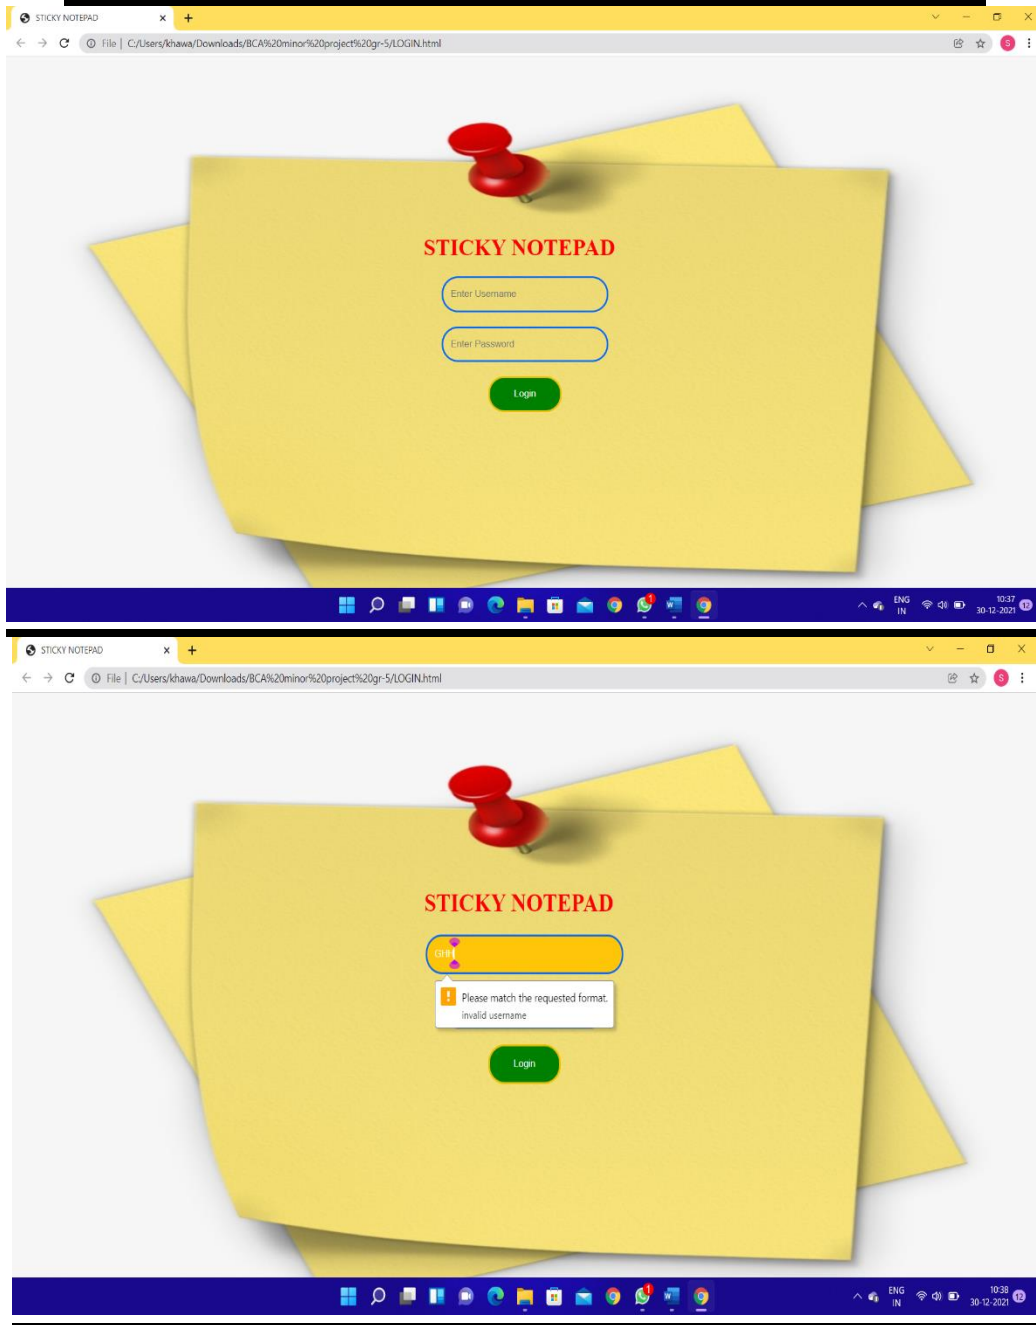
STICKY NOTEPAD ×
File | C:/Users/khawa/Downloads/BCA%20minor%20project%20gr-5/LOGIN.html

STICKY NOTEPAD

Enter Username

Enter Password

Login

ENG IN 10:37 30-12-2021

STICKY NOTEPAD ×
File | C:/Users/khawa/Downloads/BCA%20minor%20project%20gr-5/LOGIN.html

STICKY NOTEPAD

GHH

Please match the requested format.
invalid username

Login

ENG IN 10:38 30-12-2021